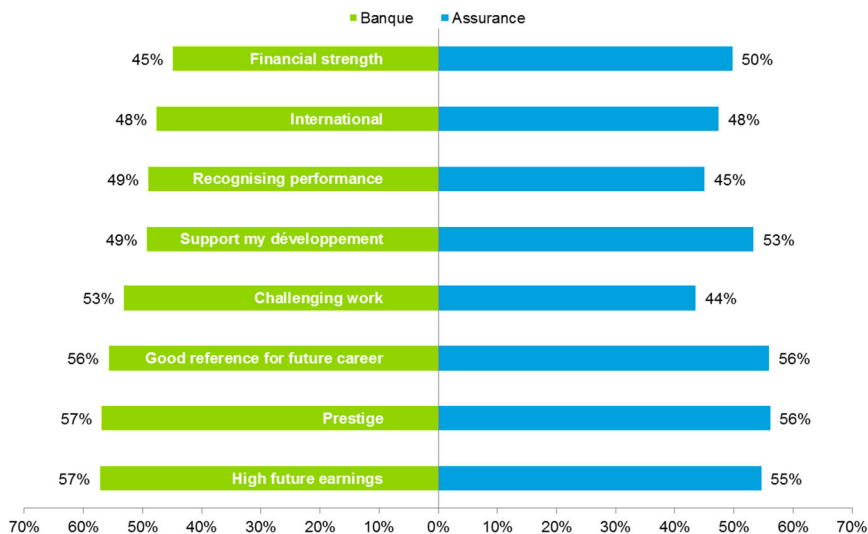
Banque Assurance

| Banque | Attribute | Assurance |
|---|---|---|
| 45% | Financial strength | 50% |
| 48% | International | 48% |
| 49% | Recognising performance | 45% |
| 49% | Support my développement | 53% |
| 53% | Challenging work | 44% |
| 56% | Good reference for future career | 56% |
| 57% | Prestige | 56% |
| 57% | High future earnings | 55% |

70% 60% 50% 40% 30% 20% 10% 0% 10% 20% 30% 40% 50% 60% 70%